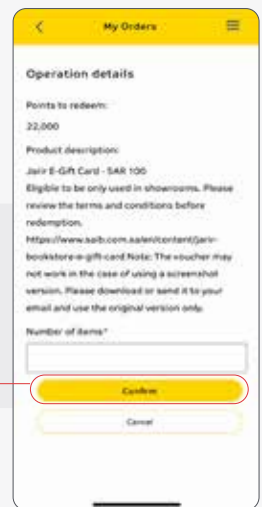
My Orders

Operation details

Points to redeem:

22,000

Product description:

Jarir E-Gift Card - SAR 100
Eligible to be only used in showrooms. Please review the terms and conditions before redemption.
https://www.saib.com.sa/en/content/jarir-bookstore-e-gift-card Note: The voucher may not work in the case of using a screenshot version. Please download or send it to your email and use the original version only.

Number of items*

Confirm

Cancel